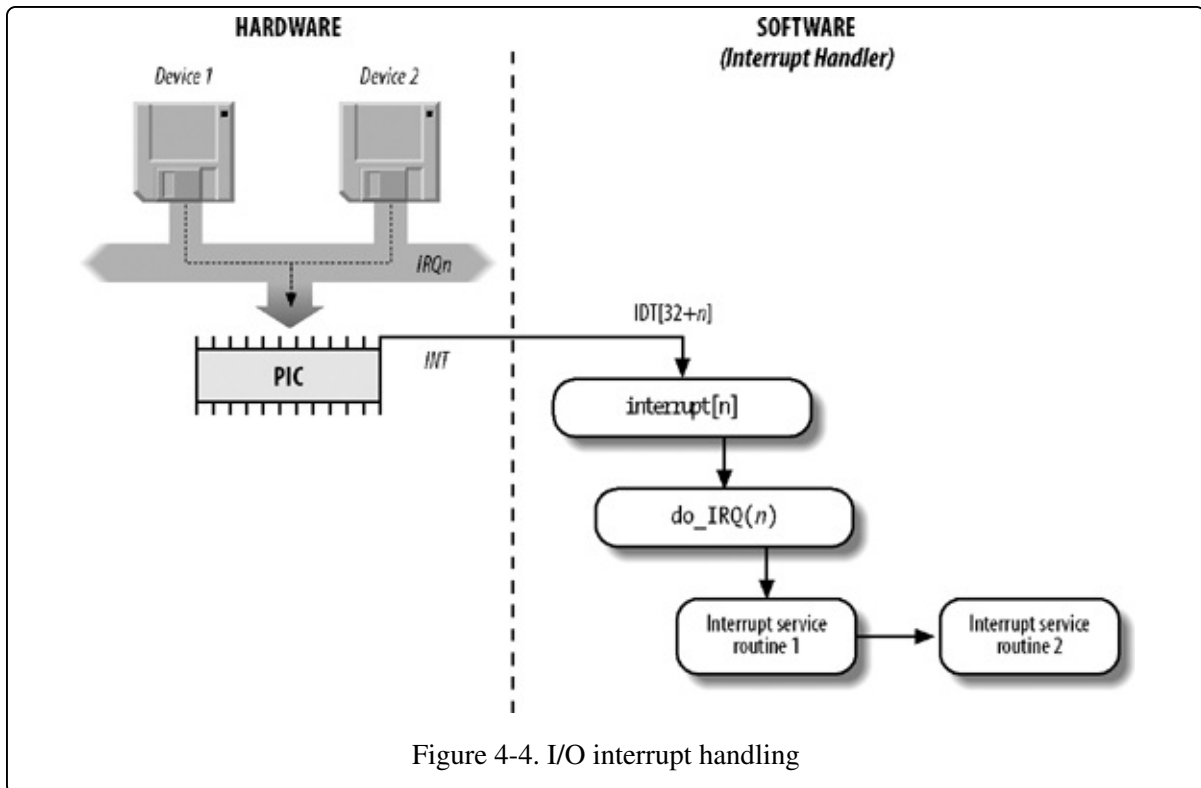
HARDWARE

SOFTWARE
(Interrupt Handler)

Device 1

Device 2

IRQn

IDT[32+n]

PIC

INT

interrupt[n]

do_IRQ(n)

Interrupt service routine 1

Interrupt service routine 2

Figure 4-4. I/O interrupt handling